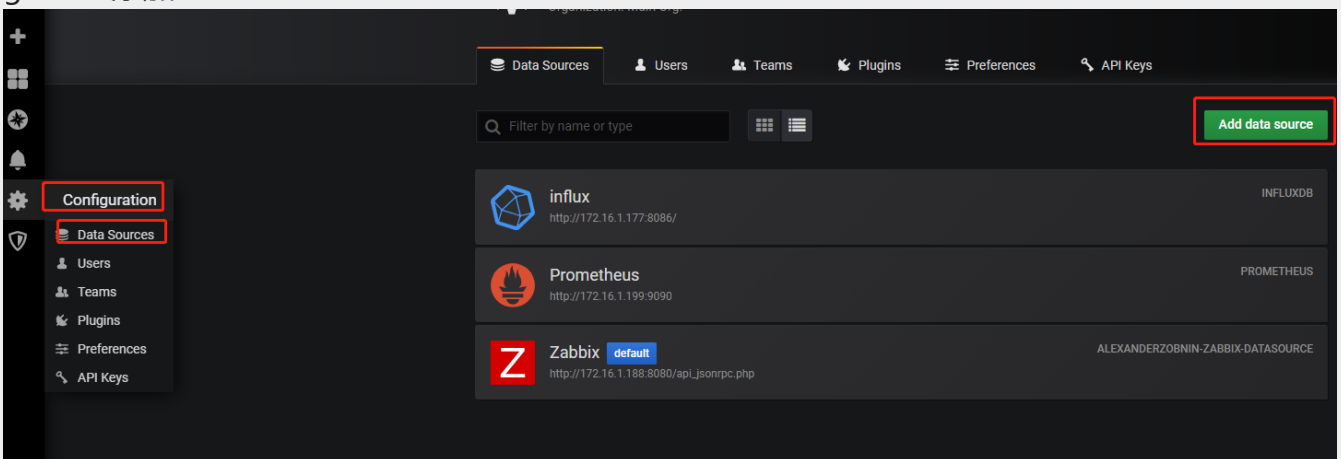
Data Sources
Users
Teams
Plugins
Preferences
API Keys

Filter by name or type

Add data source

Configuration
Data Sources
Users
Teams
Plugins
Preferences
API Keys

influx
http://172.16.1.177:8086/
INFLUXDB

Prometheus
http://172.16.1.199:9090
PROMETHEUS

Z
Zabbix default
http://172.16.1.188:8080/api_jsonrpc.php
ALEXANDERZOBNIN-ZABBIX-DATASOURCE